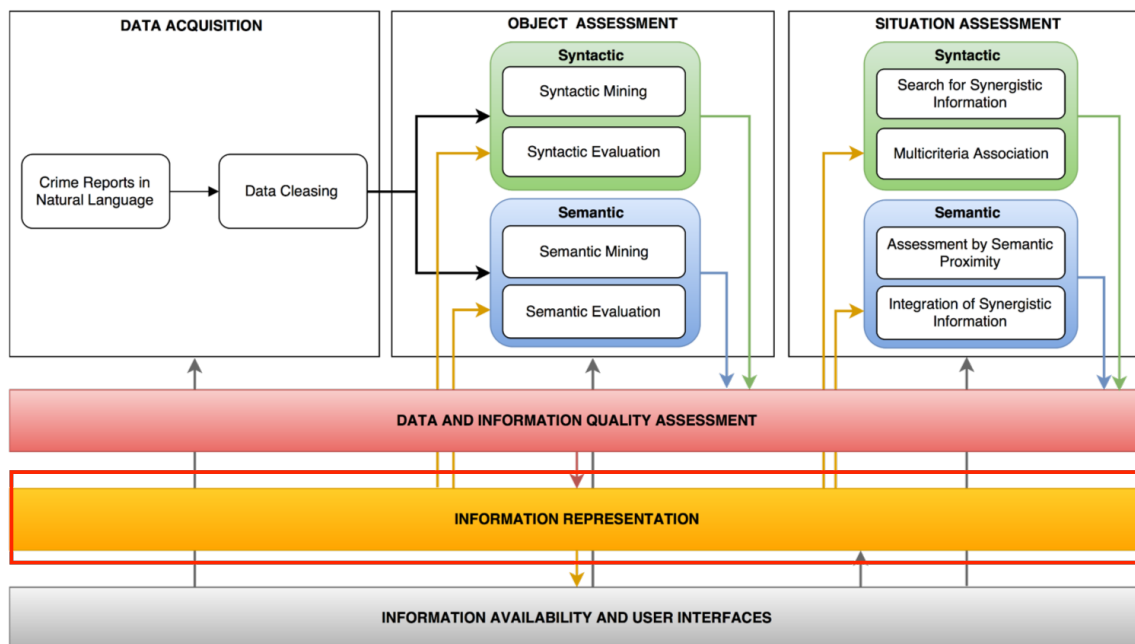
DATA ACQUISITION

Crime Reports in Natural Language

Data Cleasing

OBJECT ASSESSMENT

Syntactic

Syntactic Mining

Syntactic Evaluation

Semantic

Semantic Mining

Semantic Evaluation

SITUATION ASSESSMENT

Syntactic

Search for Synergistic Information

Multicriteria Association

Semantic

Assessment by Semantic Proximity

Integration of Synergistic Information

DATA AND INFORMATION QUALITY ASSESSMENT

INFORMATION REPRESENTATION

INFORMATION AVAILABILITY AND USER INTERFACES